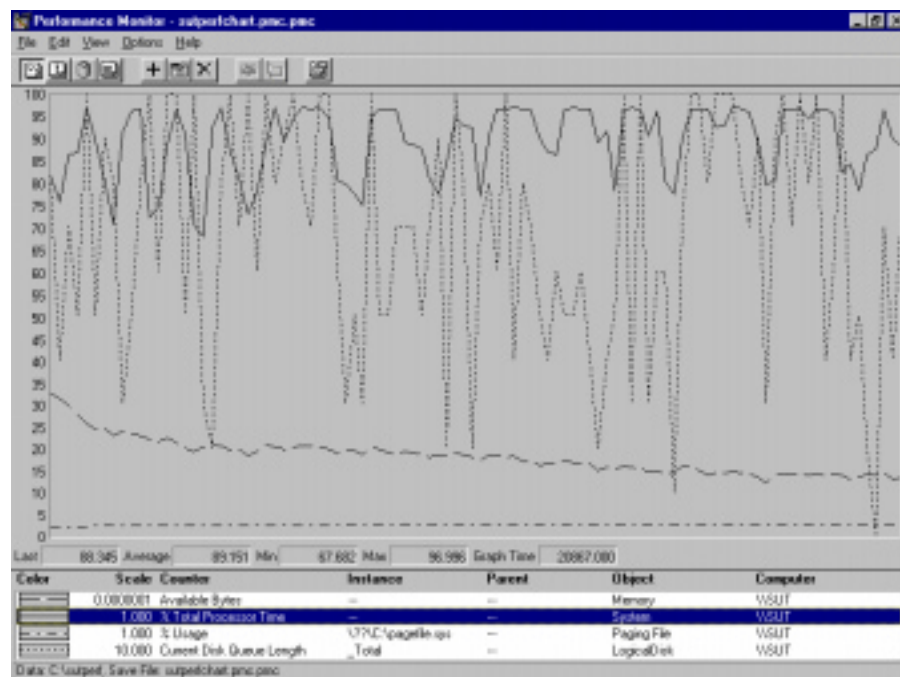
Performance Monitor - sutperfchart.pmc.pmc

File Edit View Options Help

100
95
90
85
80
75
70
65
60
55
50
45
40
35
30
25
20
15
10
5
0

Last 88.345 Average 89.151 Min 67.682 Max 96.996 Graph Time 20867.080

| Color | Scale | Counter | Instance | Parent | Object | Computer |
|---|---|---|---|---|---|---|
| | 0.0000001 | Available Bytes | --- | --- | Memory | \\SUT |
| | 1.000 | % Total Processor Time | --- | --- | System | \\SUT |
| | 1.000 | % Usage | \??\C:\pagefile.sys | --- | Paging File | \\SUT |
| | 10.000 | Current Disk Queue Length | _Total | --- | LogicalDisk | \\SUT |

Data: C:\sutperf, Save File: sutperfchart.pmc.pmc